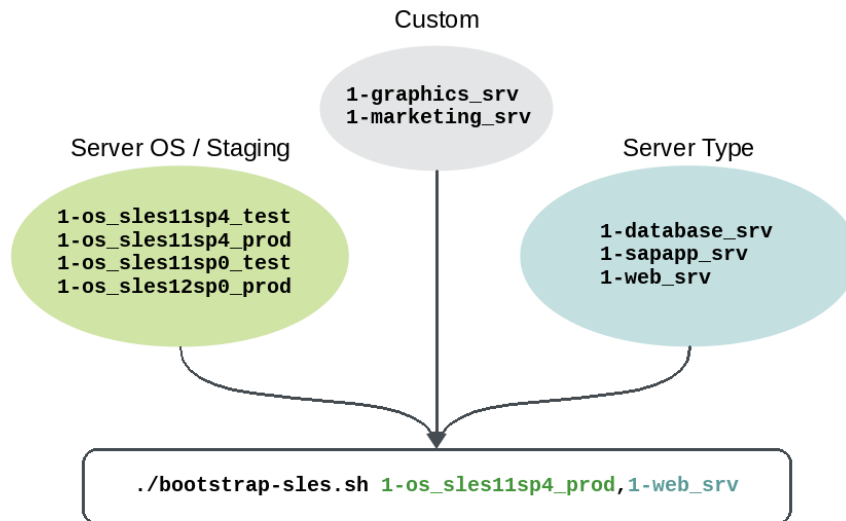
Custom

1-graphics_srv
1-marketing_srv

Server OS / Staging

1-os_sles11sp4_test
1-os_sles11sp4_prod
1-os_sles11sp0_test
1-os_sles12sp0_prod

Server Type

1-database_srv
1-sapapp_srv
1-web_srv

./bootstrap-sles.sh 1-os_sles11sp4_prod,1-web_srv